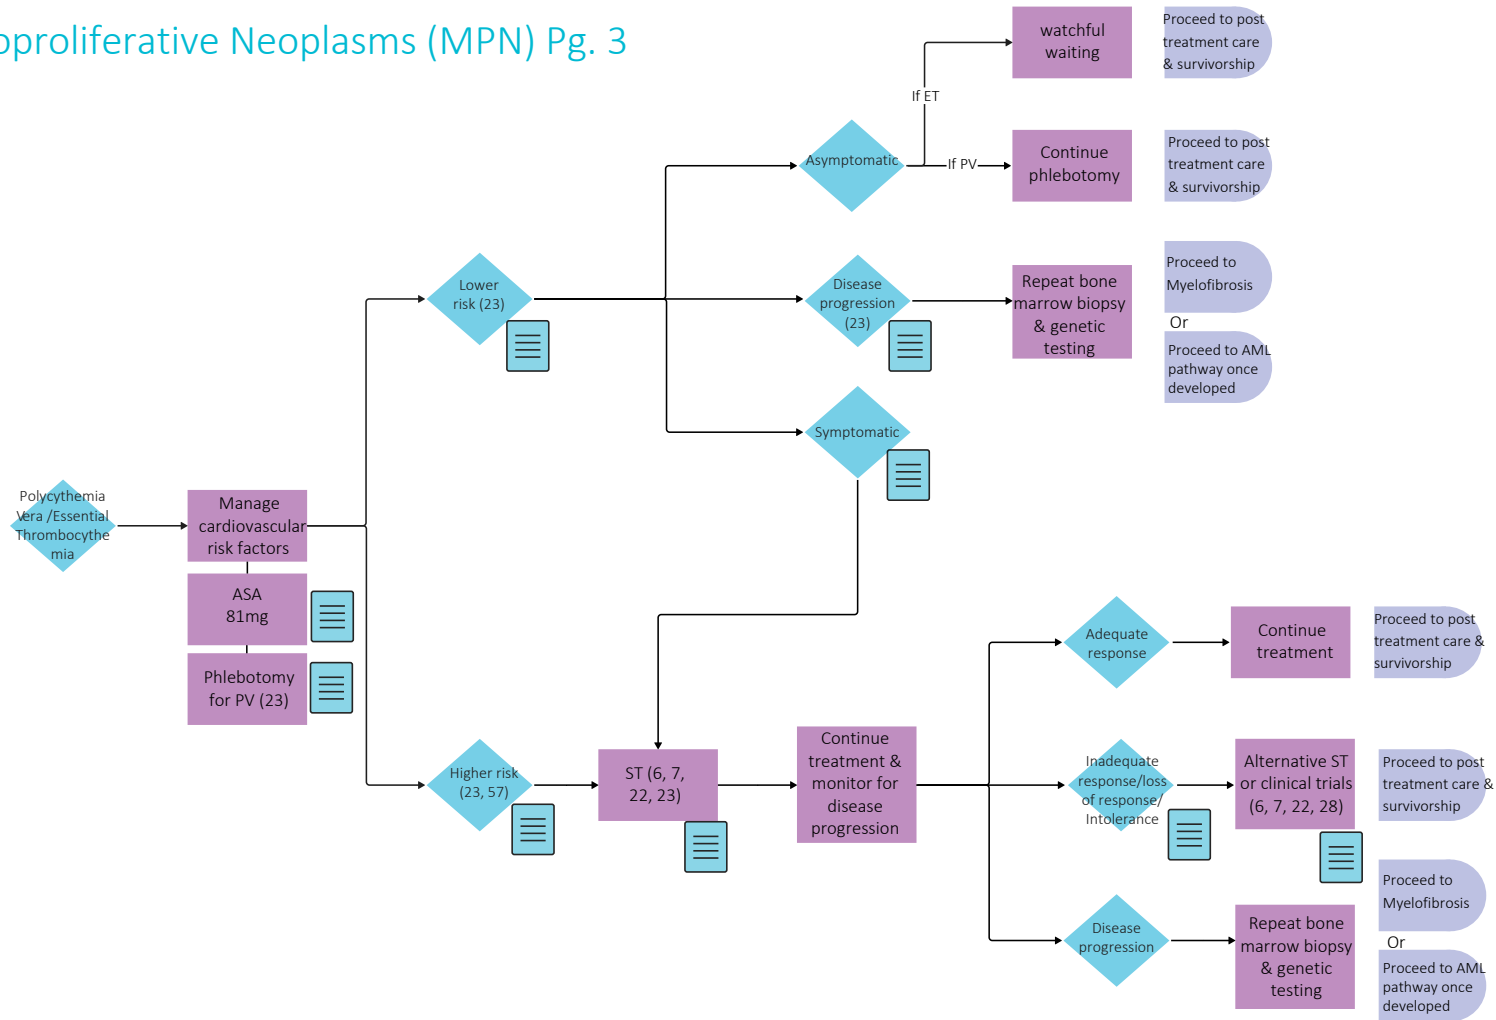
oproliferative Neoplasms (MPN) Pg. 3

Polycythemia Vera /Essential Thrombocythemia

Manage cardiovascular risk factors

ASA 81mg

Phlebotomy for PV (23)

Lower risk (23)

Asymptomatic

If ET

watchful waiting

Proceed to post treatment care & survivorship

If PV

Continue phlebotomy

Proceed to post treatment care & survivorship

Disease progression (23)

Repeat bone marrow biopsy & genetic testing

Proceed to Myelofibrosis

Or

Proceed to AML pathway once developed

Symptomatic

Higher risk (23, 57)

ST (6, 7, 22, 23)

Continue treatment & monitor for disease progression

Adequate response

Continue treatment

Proceed to post treatment care & survivorship

Inadequate response/loss of response/ Intolerance

Alternative ST or clinical trials (6, 7, 22, 28)

Proceed to post treatment care & survivorship

Disease progression

Repeat bone marrow biopsy & genetic testing

Proceed to Myelofibrosis

Or

Proceed to AML pathway once developed